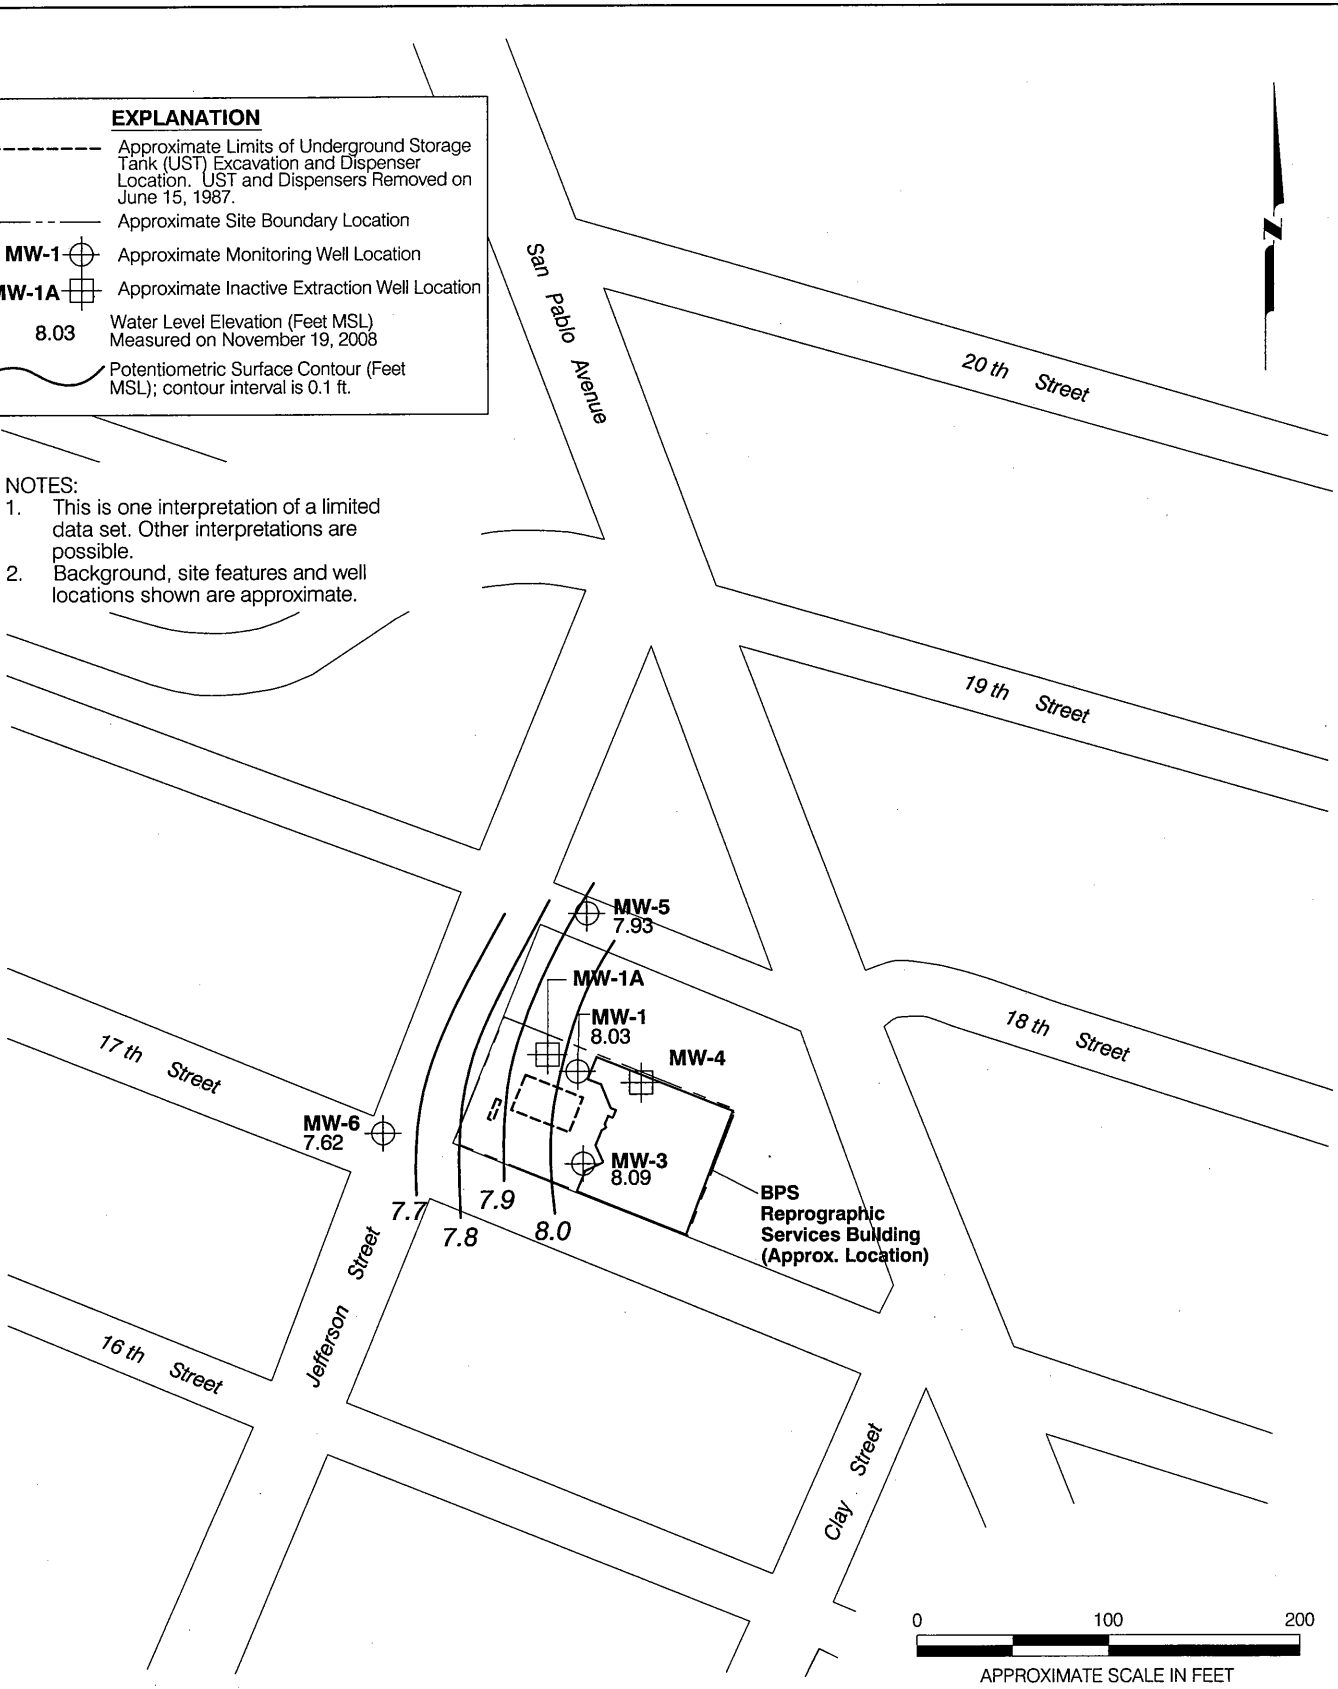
EXPLANATION

Approximate Limits of Underground Storage Tank (UST) Excavation and Dispenser Location. UST and Dispensers Removed on June 15, 1987.

Approximate Site Boundary Location

MW-1 Approximate Monitoring Well Location

MW-1A Approximate Inactive Extraction Well Location

8.03 Water Level Elevation (Feet MSL) Measured on November 19, 2008

Potentiometric Surface Contour (Feet MSL); contour interval is 0.1 ft.

NOTES:
1. This is one interpretation of a limited data set. Other interpretations are possible.
2. Background, site features and well locations shown are approximate.

N

San Pablo Avenue

20 th Street

19 th Street

18 th Street

17 th Street

16 th Street

Jefferson Street

Clay Street

MW-5
7.93

MW-1A

MW-1
8.03

MW-4

MW-6
7.62

MW-3
8.09

7.7
7.8
7.9
8.0

BPS Reprographic Services Building (Approx. Location)

0 100 200
APPROXIMATE SCALE IN FEET